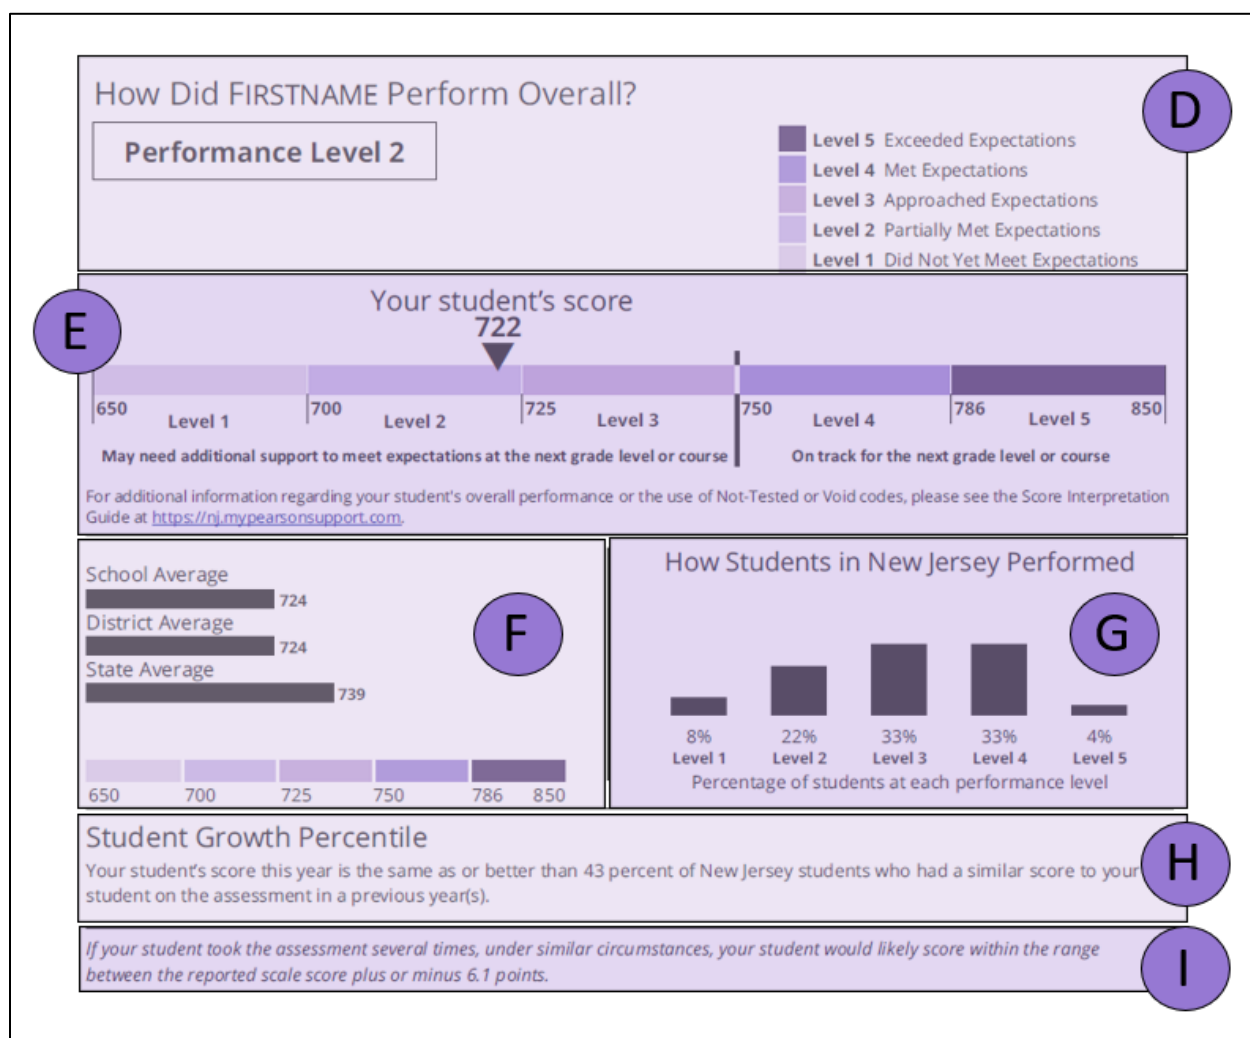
How Did FIRSTNAME Perform Overall?

D

Performance Level 2

Level 5 Exceeded Expectations
Level 4 Met Expectations
Level 3 Approached Expectations
Level 2 Partially Met Expectations
Level 1 Did Not Yet Meet Expectations

E

Your student's score
722

650 Level 1 700 Level 2 725 Level 3 750 Level 4 786 Level 5 850

May need additional support to meet expectations at the next grade level or course

On track for the next grade level or course

For additional information regarding your student's overall performance or the use of Not-Tested or Void codes, please see the Score Interpretation Guide at https://nj.mypearsonsupport.com.

School Average
724
District Average
724
State Average
739

F

650 700 725 750 786 850

How Students in New Jersey Performed

G

8% Level 1
22% Level 2
33% Level 3
33% Level 4
4% Level 5
Percentage of students at each performance level

Student Growth Percentile

H

Your student's score this year is the same as or better than 43 percent of New Jersey students who had a similar score to your student on the assessment in a previous year(s).

If your student took the assessment several times, under similar circumstances, your student would likely score within the range between the reported scale score plus or minus 6.1 points.

I